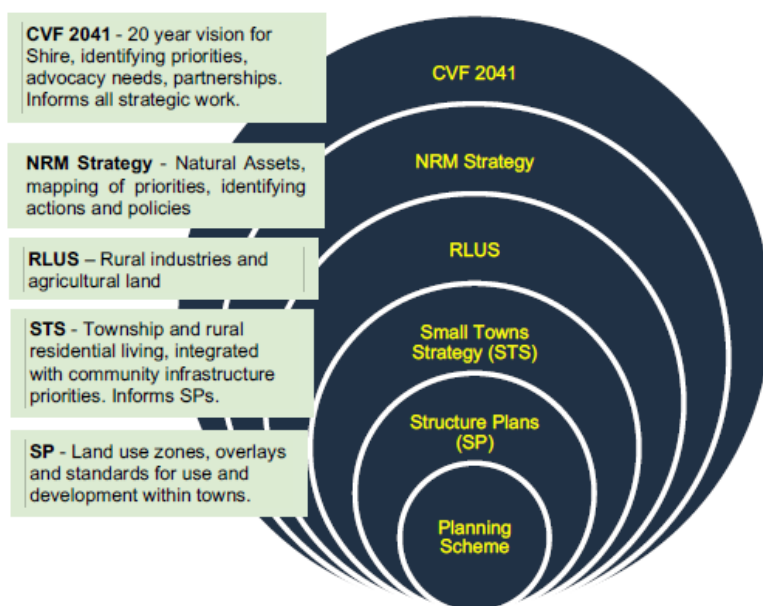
**CVF 2041** - 20 year vision for Shire, identifying priorities, advocacy needs, partnerships. Informs all strategic work.

**NRM Strategy** - Natural Assets, mapping of priorities, identifying actions and policies

**RLUS** – Rural industries and agricultural land

**STS** - Township and rural residential living, integrated with community infrastructure priorities. Informs SPs.

**SP** - Land use zones, overlays and standards for use and development within towns.

CVF 2041

NRM Strategy

RLUS

Small Towns Strategy (STS)

Structure Plans (SP)

Planning Scheme